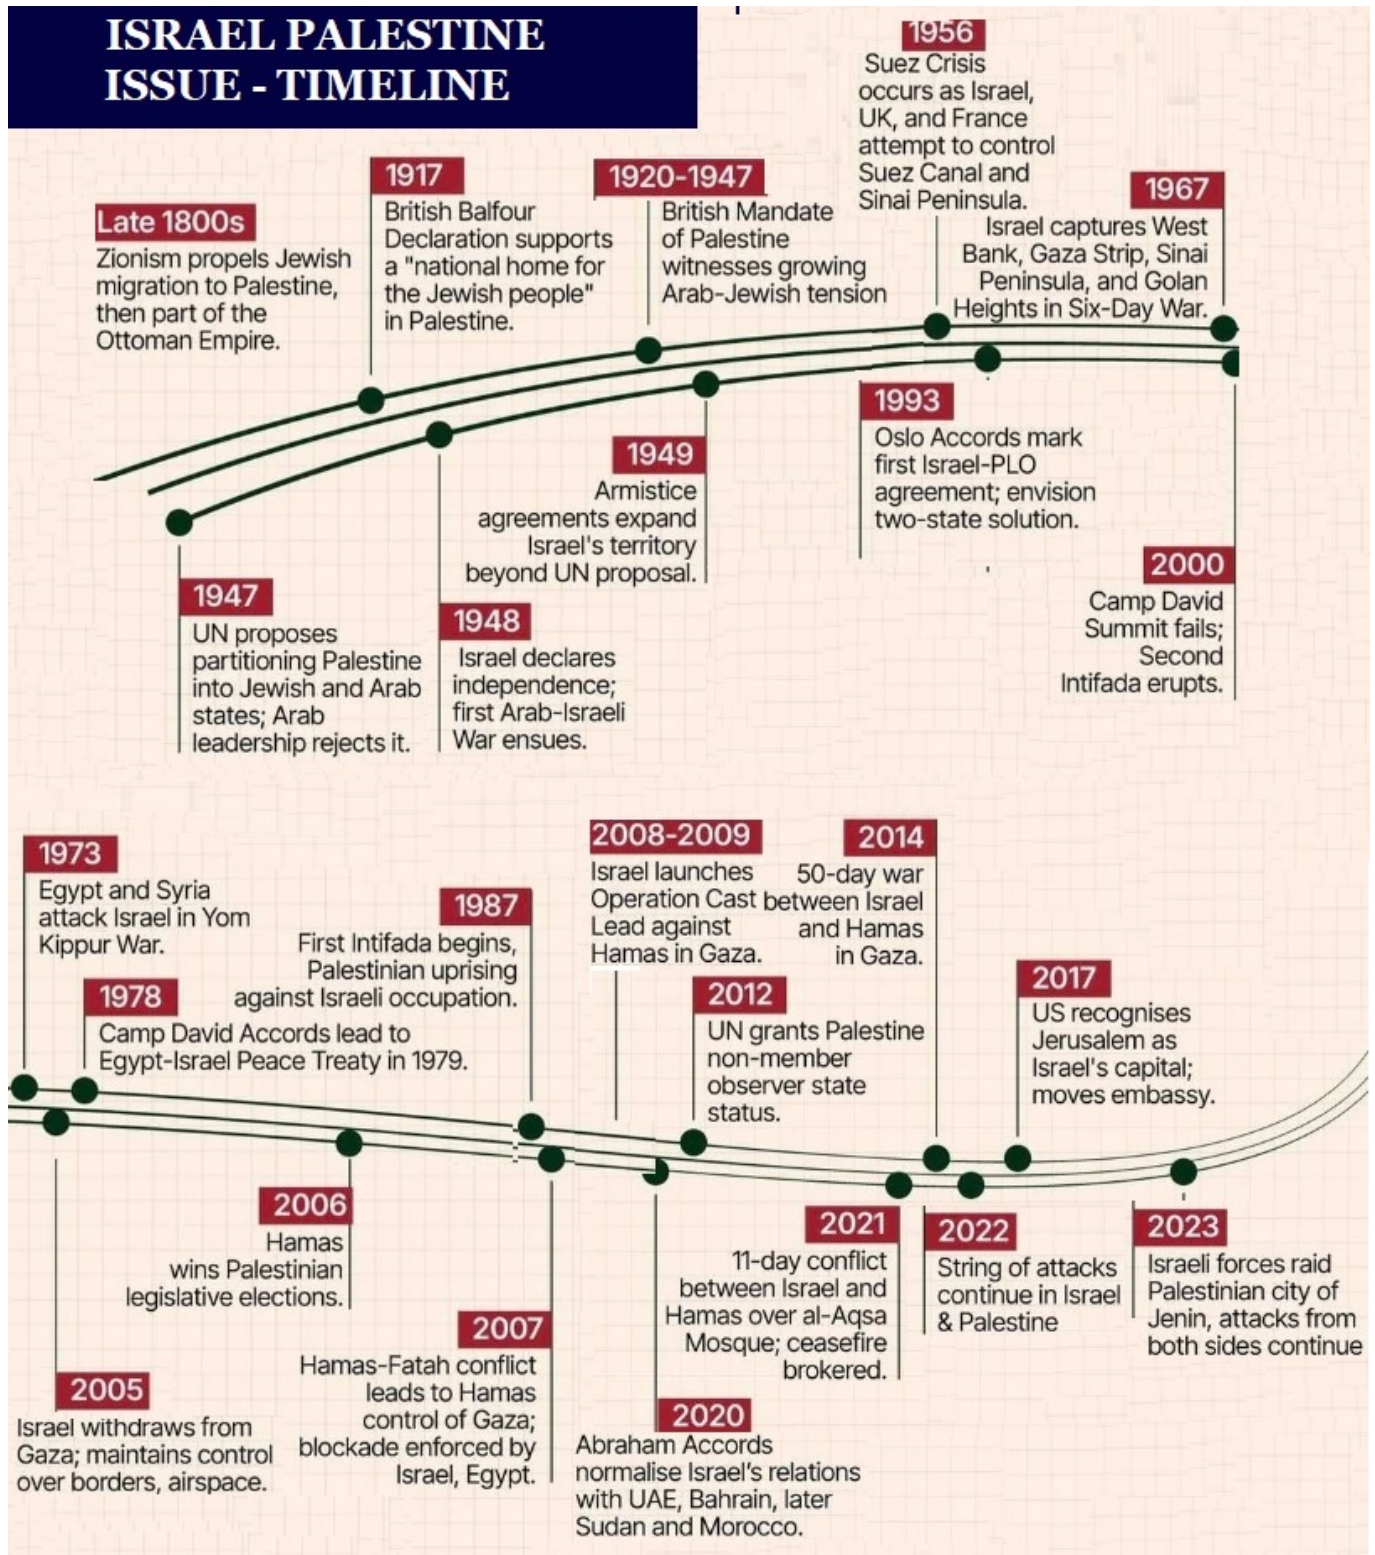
ISRAEL PALESTINE ISSUE - TIMELINE

Late 1800s
Zionism propels Jewish migration to Palestine, then part of the Ottoman Empire.

1917
British Balfour Declaration supports a "national home for the Jewish people" in Palestine.

1920-1947
British Mandate of Palestine witnesses growing Arab-Jewish tension

1956
Suez Crisis occurs as Israel, UK, and France attempt to control Suez Canal and Sinai Peninsula.

1967
Israel captures West Bank, Gaza Strip, Sinai Peninsula, and Golan Heights in Six-Day War.

1947
UN proposes partitioning Palestine into Jewish and Arab states; Arab leadership rejects it.

1948
Israel declares independence; first Arab-Israeli War ensues.

1949
Armistice agreements expand Israel's territory beyond UN proposal.

1993
Oslo Accords mark first Israel-PLO agreement; envision two-state solution.

2000
Camp David Summit fails; Second Intifada erupts.

1973
Egypt and Syria attack Israel in Yom Kippur War.

1978
Camp David Accords lead to Egypt-Israel Peace Treaty in 1979.

1987
First Intifada begins, Palestinian uprising against Israeli occupation.

2008-2009
Israel launches Operation Cast Lead against Hamas in Gaza.

2014
50-day war between Israel and Hamas in Gaza.

2012
UN grants Palestine non-member observer state status.

2017
US recognises Jerusalem as Israel's capital; moves embassy.

2005
Israel withdraws from Gaza; maintains control over borders, airspace.

2006
Hamas wins Palestinian legislative elections.

2007
Hamas-Fatah conflict leads to Hamas control of Gaza; blockade enforced by Israel, Egypt.

2020
Abraham Accords normalise Israel's relations with UAE, Bahrain, later Sudan and Morocco.

2021
11-day conflict between Israel and Hamas over al-Aqsa Mosque; ceasefire brokered.

2022
String of attacks continue in Israel & Palestine

2023
Israeli forces raid Palestinian city of Jenin, attacks from both sides continue